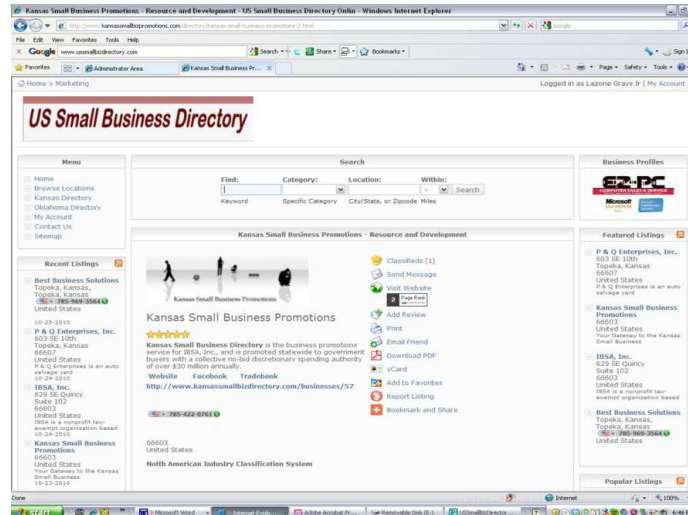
Kansas Small Business Promotions - Resource and Development - US Small Business Directory Onlin - Windows Internet Explorer

http://www.kansassmallbizpromotions.com/directory/kansas-small-business-promotions-2.html

Google

File Edit View Favorites Tools Help

Google www.ussmallbizdirectory.com Search Share Bookmarks

Sign In

Favorites Administrator Area Kansas Small Business Pr...

Page Safety Tools

Home > Marketing

Logged in as Lazone Grays Jr | My Account

US Small Business Directory

Menu

Home
Browse Locations
Kansas Directory
Oklahoma Directory
My Account
Contact Us
Sitemap

Search

Find: Keyword
Category: Specific Category
Location: City/State, or Zipcode
Within: Miles
Search

Business Profiles

Recent Listings

Best Business Solutions
Topeka, Kansas,
Topeka, Kansas
785-969-3564
United States
10-25-2010

P & Q Enterprises, Inc.
603 SE 10th
Topeka, Kansas
66607
United States
P & Q Enterprises is an auto salvage yard
10-24-2010

IBSA, Inc.
629 SE Quincy
Suite 102
66603
United States
IBSA is a nonprofit tax-exempt organization based
10-24-2010

Kansas Small Business Promotions
66603
United States
Your Gateway to the Kansas Small Business
10-23-2010

Kansas Small Business Promotions - Resource and Development

Kansas Small Business Promotions

Kansas Small Business Promotions

Kansas Small Business Directory is the business promotions service for IBSA, Inc., and is promoted statewide to government buyers with a collective no-bid discretionary spending authority of over $30 million annually.

Website Facebook Tradebank

http://www.kansassmallbizdirectory.com/businesses/57

785-422-0761

66603
United States

North American Industry Classification System

Classifieds [1]
Send Message
Visit Website
Page Rank
Add Review
Print
Email Friend
Download PDF
vCard
Add to Favorites
Report Listing
Bookmark and Share

Featured Listings

P & Q Enterprises, Inc.
603 SE 10th
Topeka, Kansas
66607
United States
P & Q Enterprises is an auto salvage yard

Kansas Small Business Promotions
66603
United States
Your Gateway to the Kansas Small Business

IBSA, Inc.
629 SE Quincy
Suite 102
66603
United States
IBSA is a nonprofit tax-exempt organization based

Best Business Solutions
Topeka, Kansas,
Topeka, Kansas
785-969-3564
United States

Popular Listings

Done

Internet

100%

start

3 Microsoft Word

Internet Expl...

Adobe Acrobat Pr...

Removable Disk (E:)

USSmallBizDirector...